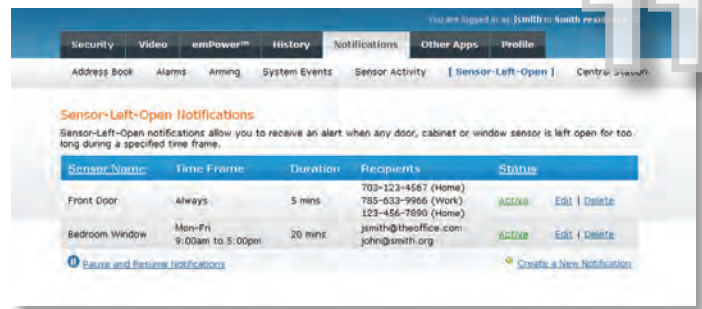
You are logged in as jsmith to Smith resid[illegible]

Security | Video | emPower™ | History | Notifications | Other Apps | Profile

Address Book | Alarms | Arming | System Events | Sensor Activity | [ Sensor-Left-Open ] | Central Station

Sensor-Left-Open Notifications

Sensor-Left-Open notifications allow you to receive an alert when any door, cabinet or window sensor is left open for too long during a specified time frame.

| Sensor Name | Time Frame | Duration | Recipients | Status | |
|---|---|---|---|---|---|
| Front Door | Always | 5 mins | 703-123-4567 (Home) 785-633-9966 (Work) 123-456-7890 (Home) | Active | Edit \| Delete |
| Bedroom Window | Mon-Fri 9:00am to 5:00pm | 20 mins | jsmith@theoffice.com john@smith.org | Active | Edit \| Delete |

Pause and Resume Notifications

Create a New Notification